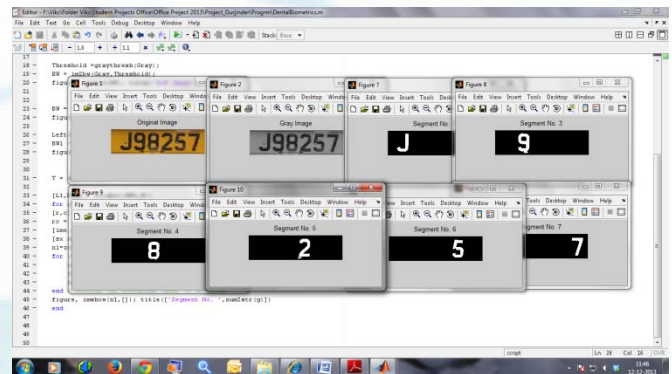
Editor - F:\Viks\Folder Viks\Student Projects Office\Office Project 2013\Project_Gurjinder\Program\DentalBiometrics.m

File Edit Text Go Cell Tools Debug Desktop Window Help

Stack: Base

- 1.0 + ÷ 1.1 ×

17
18 - Threshold =graythresh(Gray);
19 - BW = im2bw(Gray,Threshold);
20 - figu
21
22
23 - BW =
24 - figu
25
26 - Left
27 - BW1
28 - figu
29
30
31 - T =
32
33 - [L1,
34 - for
35 - [r,c
36 - rc =
37 - [ime
38 - [mx
39 - n1=
40 - for
41
42
43
44 - end
45 - figure, imshow(n1,[]); title(['Segment No. ',num2str(g)])
46 - end
47
48
49
50

Figure 1
File Edit View Insert Tools Desktop Window
Original Image
J98257

Figure 2
File Edit View Insert Tools Desktop Window
Gray Image
J98257

Figure 7
File Edit View Insert Tools Desktop Window Help
Segment No.
J

Figure 8
File Edit View Insert Tools Desktop Window Help
Segment No. 3
9

Figure 9
File Edit View Insert Tools Desktop Window Help
Segment No. 4
8

Figure 10
File Edit View Insert Tools Desktop Window Help
Segment No. 5
2

Segment No. 6
5

Segment No. 7
7

script Ln 26 Col 16 OVR

11:46
12-12-2013